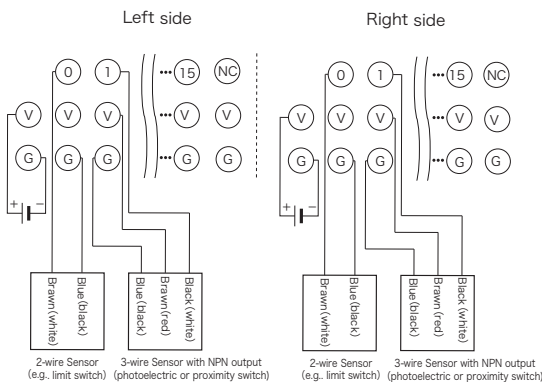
Left side

0 1 ···15 NC
V V V ···V V
G G G ···G G

+ −

Brawn(white) Blue(black)

Blue(black) Brawn(red) Black(white)

2-wire Sensor (e.g.. limit switch)

3-wire Sensor with NPN output (photoelectric or proximity switch)

Right side

0 1 ···15 NC
V V V ···V V
G G G ···G G

+ −

Brawn(white) Blue(black)

Blue(black) Brawn(red) Black(white)

2-wire Sensor (e.g.. limit switch)

3-wire Sensor with NPN output (photoelectric or proximity switch)